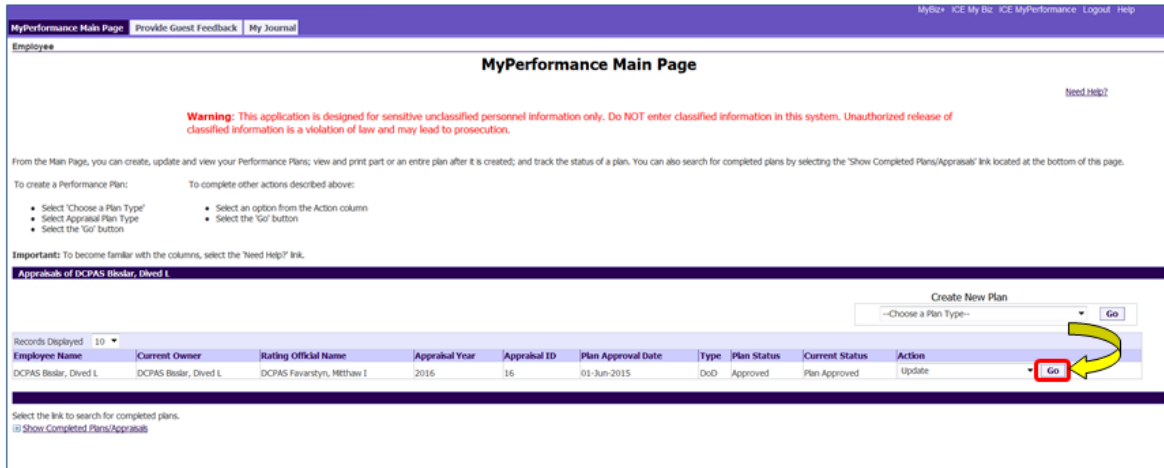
MyBiz+ ICE My Biz ICE MyPerformance Logout Help

MyPerformance Main Page | Provide Guest Feedback | My Journal

Employee

MyPerformance Main Page

Need Help?

Warning: This application is designed for sensitive unclassified personnel information only. Do NOT enter classified information in this system. Unauthorized release of classified information is a violation of law and may lead to prosecution.

From the Main Page, you can create, update and view your Performance Plans; view and print part or an entire plan after it is created; and track the status of a plan. You can also search for completed plans by selecting the 'Show Completed Plans/Appraisals' link located at the bottom of this page.

To create a Performance Plan:

- Select 'Choose a Plan Type'
- Select Appraisal Plan Type
- Select the 'Go' button

To complete other actions described above:

- Select an option from the Action column
- Select the 'Go' button

Important: To become familiar with the columns, select the 'Need Help?' link.

Appraisals of DCPAS Bisslar, Dived L

Create New Plan

--Choose a Plan Type-- Go

Records Displayed 10

| Employee Name | Current Owner | Rating Official Name | Appraisal Year | Appraisal ID | Plan Approval Date | Type | Plan Status | Current Status | Action |
|---|---|---|---|---|---|---|---|---|---|
| DCPAS Bisslar, Dived L | DCPAS Bisslar, Dived L | DCPAS Favarstyn, Mitthaw I | 2016 | 16 | 01-Jun-2015 | DoD | Approved | Plan Approved | Update Go |

Select the link to search for completed plans.
Show Completed Plans/Appraisals